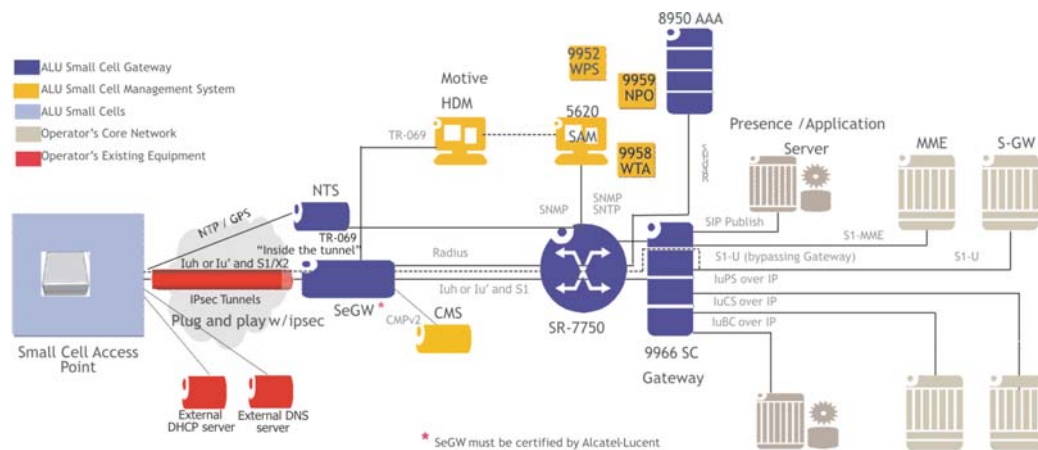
ALU Small Cell Gateway
ALU Small Cell Management System
ALU Small Cells
Operator's Core Network
Operator's Existing Equipment

8950 AAA
9952 WPS
9959 NPO
Motive HDM
5620 SAM
9958 WTA
Presence /Application Server
MME
S-GW
TR-069
NTS
NTP / GPS
TR-069
"Inside the tunnel"
SNMP
SNMP SNTP
SIP Publish
S1-MME
Radius
S1-U (bypassing Gateway)
S1-U
Iuh or Iu' and S1/X2
IuPS over IP
IPsec Tunnels
Iuh or Iu' and S1
IuCS over IP
Plug and play w/ipsec
SeGW *
IuBC over IP
CMPv2
CMS
SR-7750
Small Cell Access Point
9966 SC Gateway
External DHCP server
External DNS server
* SeGW must be certified by Alcatel-Lucent